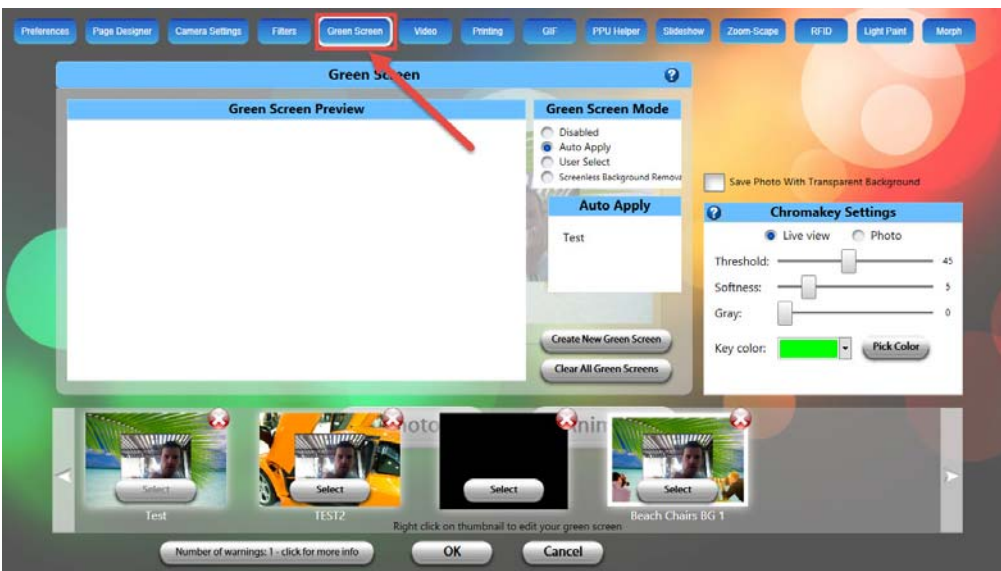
Preferences | Page Designer | Camera Settings | Filters | Green Screen | Video | Printing | GIF | PPU Helper | Slideshow | Zoom-Scape | RFID | Light Paint | Morph

Green Screen

?

Green Screen Preview

Green Screen Mode

Disabled
Auto Apply
User Select
Screenless Background Remove

Auto Apply

Test

Create New Green Screen

Clear All Green Screens

Save Photo With Transparent Background

?

Chromakey Settings

Live view
Photo

Threshold: 45

Softness: 5

Gray: 0

Key color:

Pick Color

Select
Test

Select
TEST2

Select

Select
Beach Chairs BG 1

Right click on thumbnail to edit your green screen

Number of warnings: 1 - click for more info

OK

Cancel